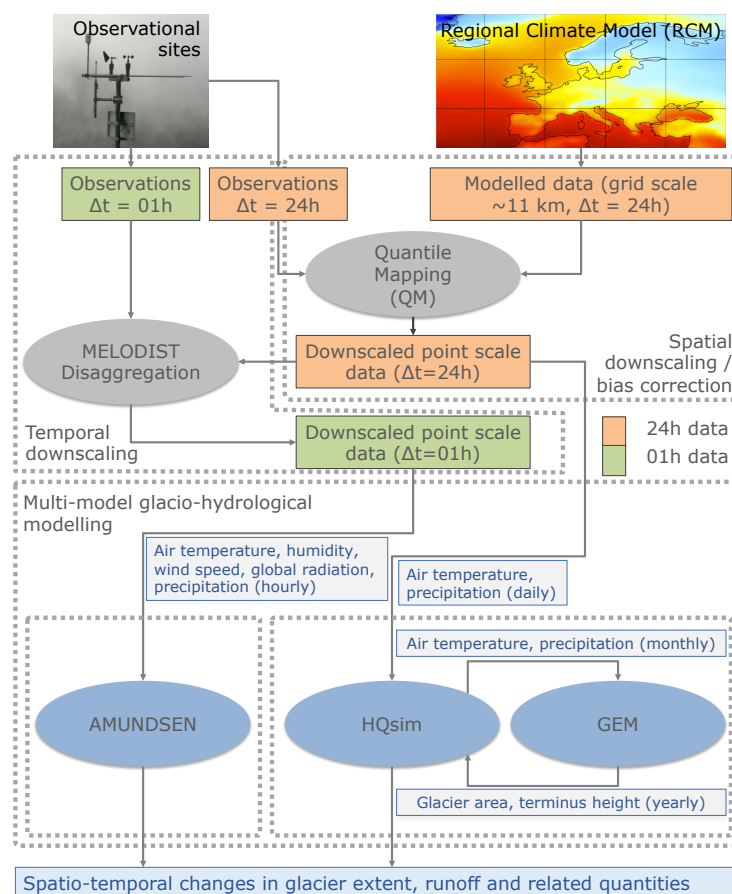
Observational sites

Regional Climate Model (RCM)

Observations
Δt = 01h

Observations
Δt = 24h

Modelled data (grid scale ~11 km, Δt = 24h)

Quantile Mapping (QM)

MELODIST Disaggregation

Downscaled point scale data (Δt=24h)

Spatial downscaling / bias correction

Temporal downscaling

Downscaled point scale data (Δt=01h)

24h data

01h data

Multi-model glacio-hydrological modelling

Air temperature, humidity, wind speed, global radiation, precipitation (hourly)

Air temperature, precipitation (daily)

Air temperature, precipitation (monthly)

AMUNDSEN

HQsim

GEM

Glacier area, terminus height (yearly)

Spatio-temporal changes in glacier extent, runoff and related quantities